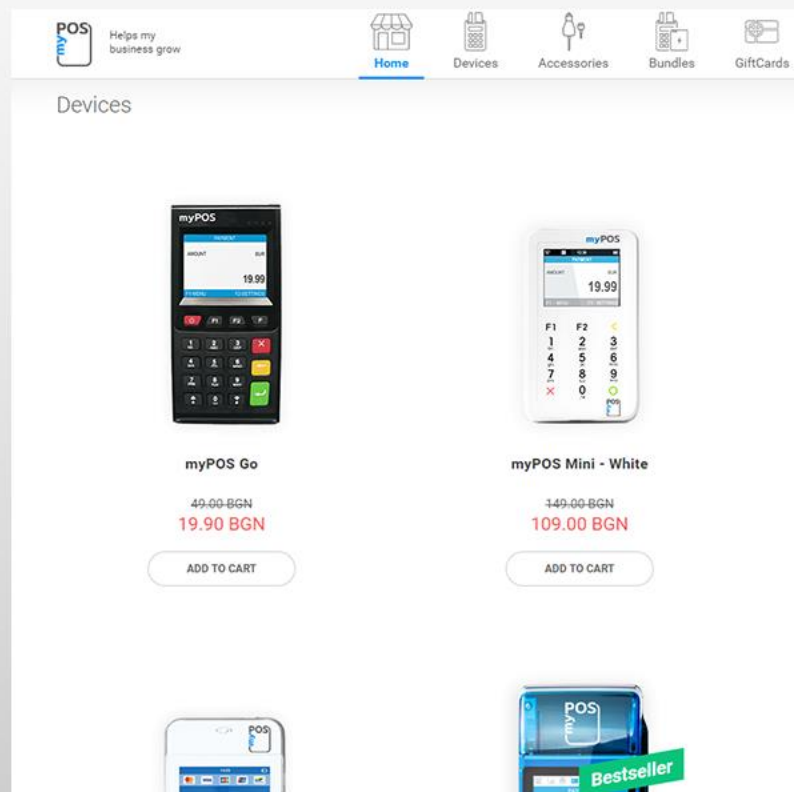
POS my Helps my business grow

Home Devices Accessories Bundles GiftCards

Devices

myPOS
PAYMENT
AMOUNT EUR
19.99
F1 F2

myPOS Go

~~49.00 BGN~~
19.90 BGN

ADD TO CART

myPOS
AMOUNT EUR
19.99
F1 F2
1 2 3
4 5 6
7 8 9
0

myPOS Mini - White

~~149.00 BGN~~
109.00 BGN

ADD TO CART

POS my

POS my

Bestseller